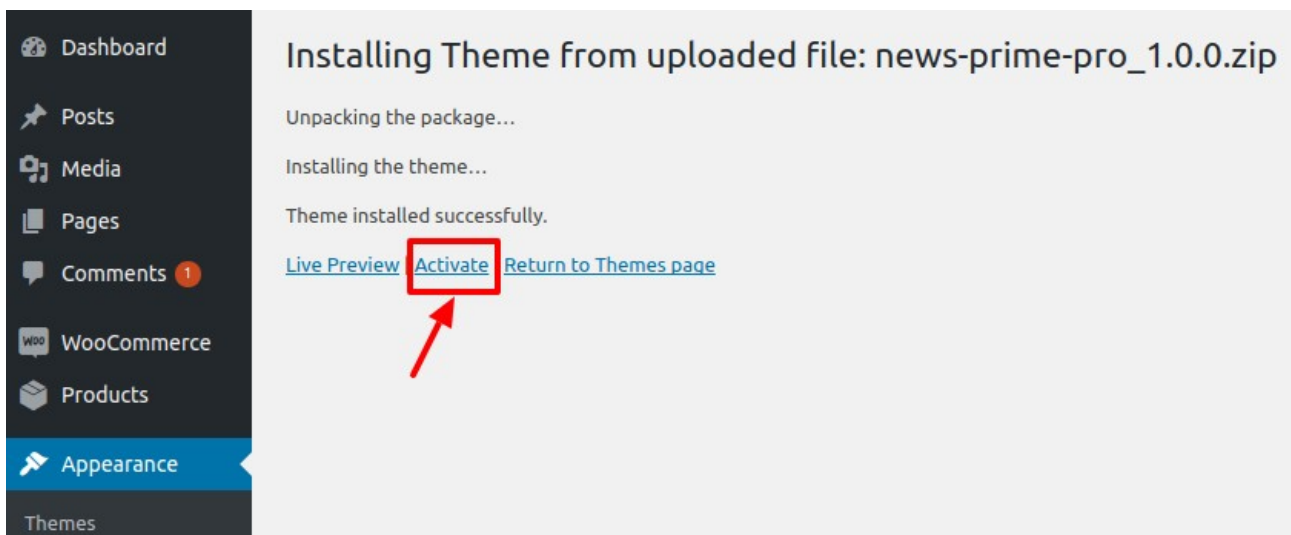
Dashboard
Posts
Media
Pages
Comments 1
WooCommerce
Products
Appearance
Themes

Installing Theme from uploaded file: news-prime-pro_1.0.0.zip

Unpacking the package…

Installing the theme…

Theme installed successfully.

Live Preview | Activate | Return to Themes page